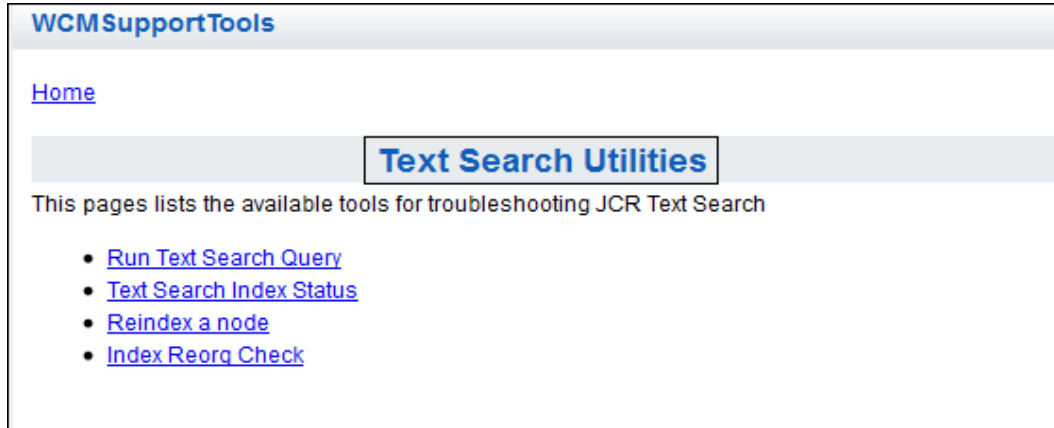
WCMSupportTools

Home

Text Search Utilities

This pages lists the available tools for troubleshooting JCR Text Search

- Run Text Search Query
- Text Search Index Status
- Reindex a node
- Index Reorg Check